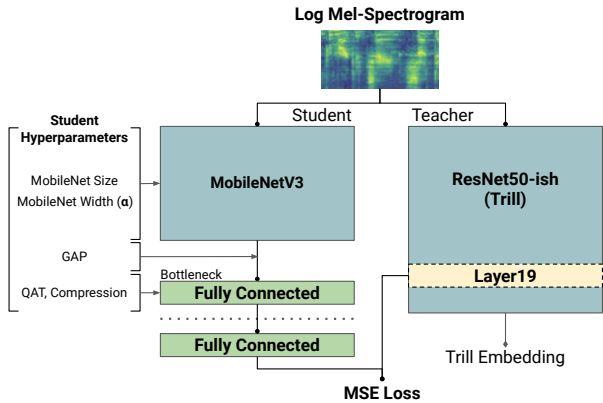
Log Mel-Spectrogram

Student

Teacher

Student Hyperparameters

MobileNet Size
MobileNet Width (α)

MobileNetV3

ResNet50-ish (Trill)

GAP

Bottleneck

QAT, Compression

Fully Connected

Layer19

Fully Connected

Trill Embedding

MSE Loss